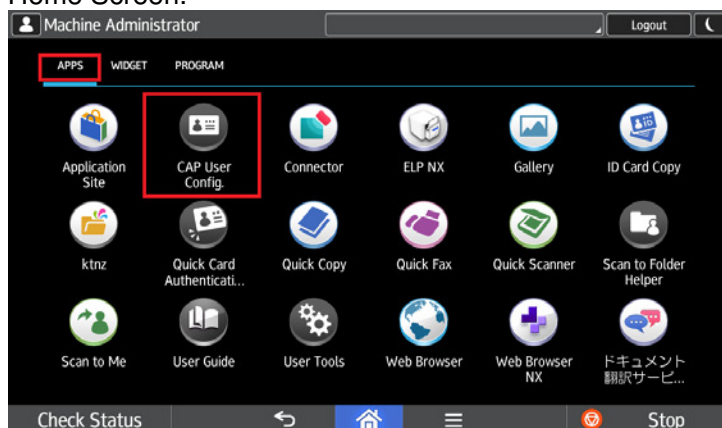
Home Screen:

Machine Administrator

Logout

APPS WIDGET PROGRAM

Application Site

CAP User Config.

Connector

ELP NX

Gallery

ID Card Copy

ktnz

Quick Card Authenticati...

Quick Copy

Quick Fax

Quick Scanner

Scan to Folder Helper

Scan to Me

User Guide

User Tools

Web Browser

Web Browser NX

ドキュメント翻訳サービ...

Check Status

Stop